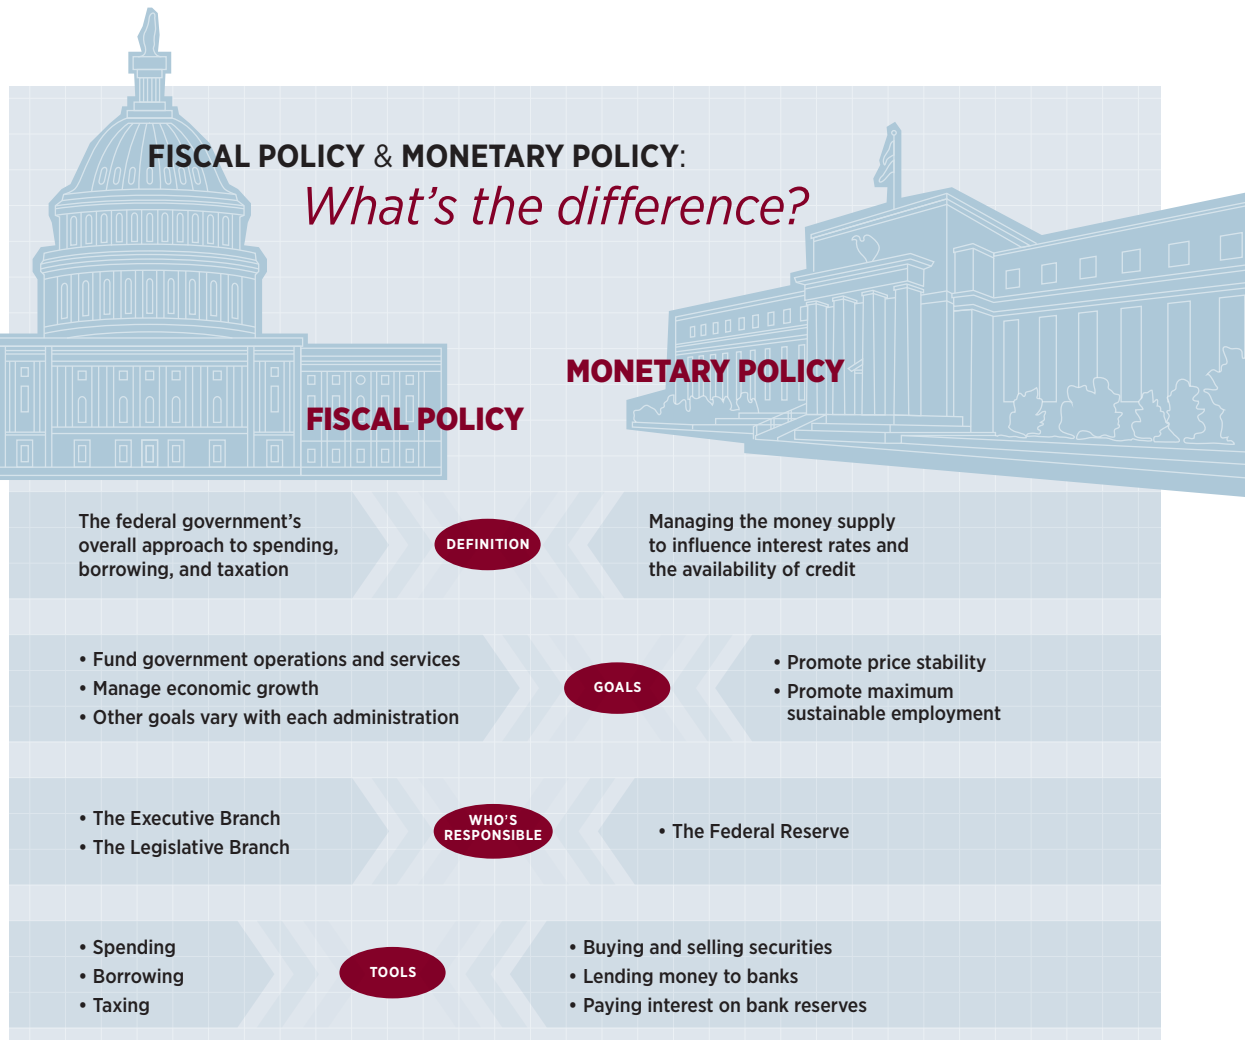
FISCAL POLICY & MONETARY POLICY:
What's the difference?

MONETARY POLICY

FISCAL POLICY

The federal government's overall approach to spending, borrowing, and taxation

DEFINITION

Managing the money supply to influence interest rates and the availability of credit

• Fund government operations and services
• Manage economic growth
• Other goals vary with each administration

GOALS

• Promote price stability
• Promote maximum sustainable employment

• The Executive Branch
• The Legislative Branch

WHO'S RESPONSIBLE

• The Federal Reserve

• Spending
• Borrowing
• Taxing

TOOLS

• Buying and selling securities
• Lending money to banks
• Paying interest on bank reserves